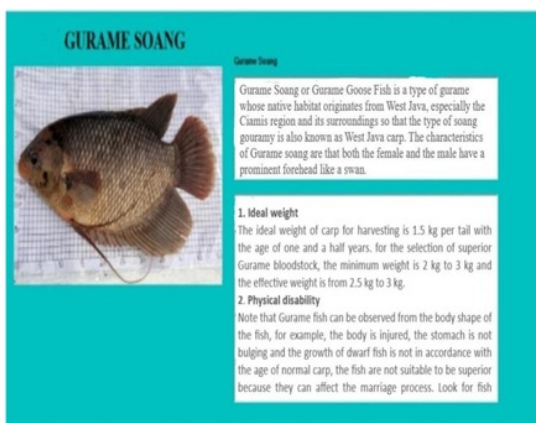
GURAME SOANG

Gurame Soang

Gurame Soang or Gurame Goose Fish is a type of gurame whose native habitat originates from West Java, especially the Ciamis region and its surroundings so that the type of soang gouramy is also known as West Java carp. The characteristics of Gurame soang are that both the female and the male have a prominent forehead like a swan.

1. Ideal weight
The ideal weight of carp for harvesting is 1.5 kg per tail with the age of one and a half years. for the selection of superior Gurame bloodstock, the minimum weight is 2 kg to 3 kg and the effective weight is from 2.5 kg to 3 kg.
2. Physical disability
Note that Gurame fish can be observed from the body shape of the fish, for example, the body is injured, the stomach is not bulging and the growth of dwarf fish is not in accordance with the age of normal carp, the fish are not suitable to be superior because they can affect the marriage process. Look for fish